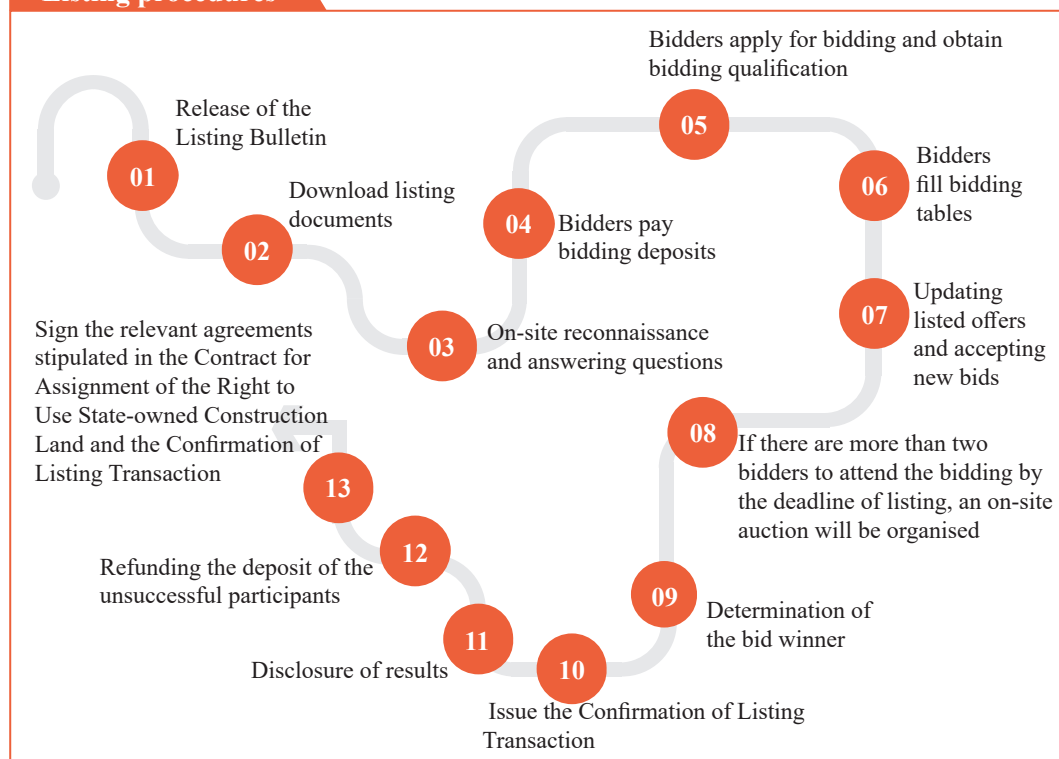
Listing procedures

01
Release of the Listing Bulletin

02
Download listing documents

03
On-site reconnaissance and answering questions

04
Bidders pay bidding deposits

05
Bidders apply for bidding and obtain bidding qualification

06
Bidders fill bidding tables

07
Updating listed offers and accepting new bids

08
If there are more than two bidders to attend the bidding by the deadline of listing, an on-site auction will be organised

09
Determination of the bid winner

10
Issue the Confirmation of Listing Transaction

11
Disclosure of results

12
Refunding the deposit of the unsuccessful participants

13
Sign the relevant agreements stipulated in the Contract for Assignment of the Right to Use State-owned Construction Land and the Confirmation of Listing Transaction